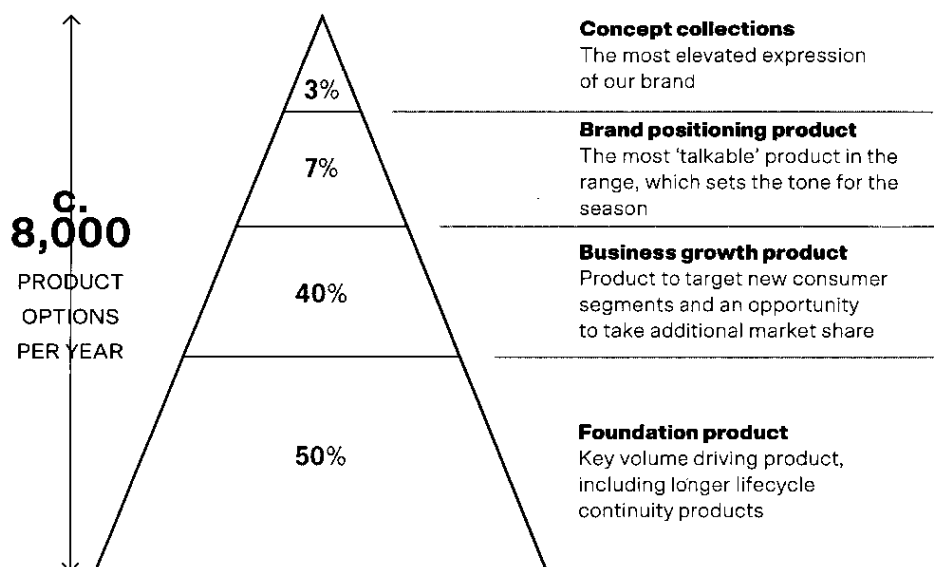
c.
8,000
PRODUCT
OPTIONS
PER YEAR

3%

7%

40%

50%

**Concept collections**
The most elevated expression of our brand

**Brand positioning product**
The most 'talkable' product in the range, which sets the tone for the season

**Business growth product**
Product to target new consumer segments and an opportunity to take additional market share

**Foundation product**
Key volume driving product, including longer lifecycle continuity products